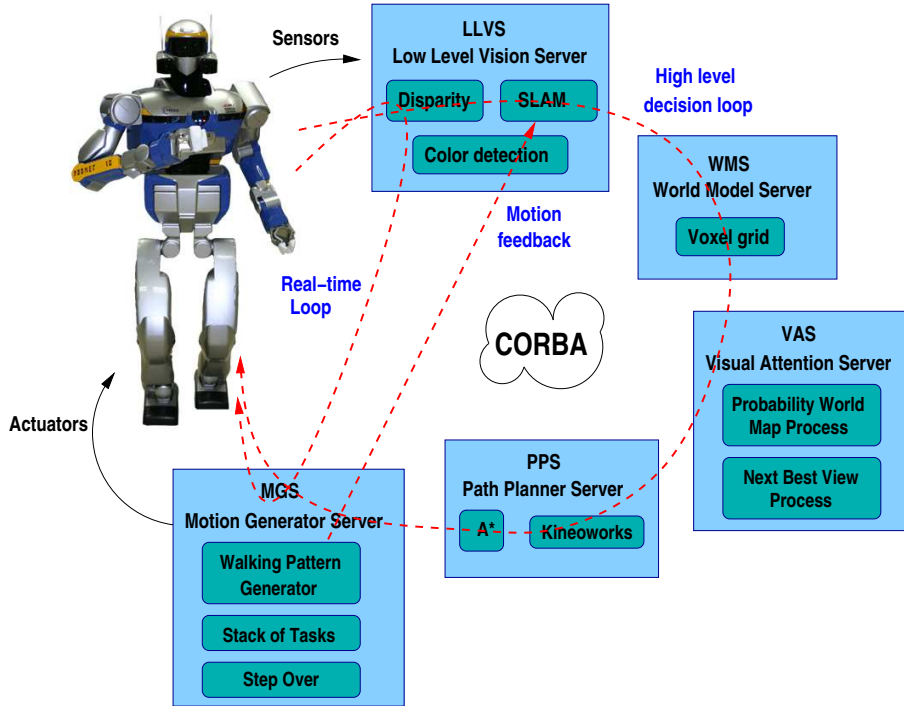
Sensors

LLVS
Low Level Vision Server

Disparity

SLAM

Color detection

High level
decision loop

WMS
World Model Server

Voxel grid

Motion
feedback

Real-time
Loop

CORBA

VAS
Visual Attention Server

Probability World
Map Process

Next Best View
Process

Actuators

PPS
Path Planner Server

A*

Kineoworks

MGS
Motion Generator Server

Walking Pattern
Generator

Stack of Tasks

Step Over